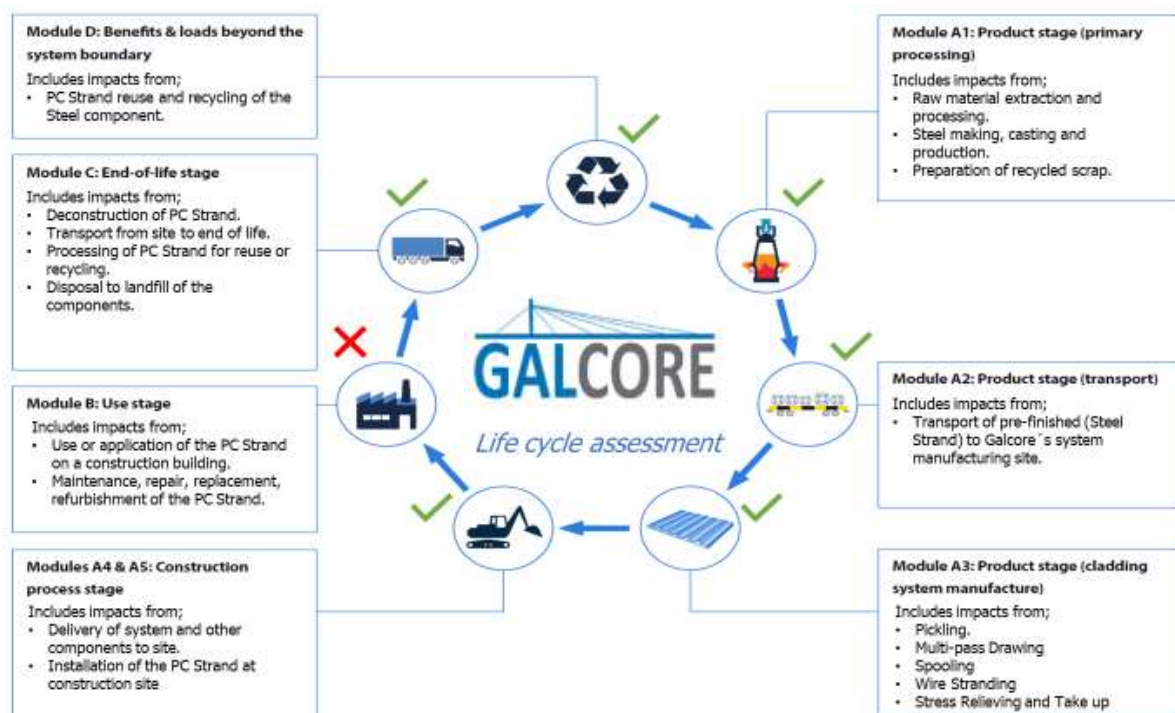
Module D: Benefits & loads beyond the system boundary

Includes impacts from;
• PC Strand reuse and recycling of the Steel component.

Module A1: Product stage (primary processing)

Includes impacts from;
• Raw material extraction and processing.
• Steel making, casting and production.
• Preparation of recycled scrap.

Module C: End-of-life stage

Includes impacts from;
• Deconstruction of PC Strand.
• Transport from site to end of life.
• Processing of PC Strand for reuse or recycling.
• Disposal to landfill of the components.

GALCORE

Life cycle assessment

Module B: Use stage

Includes impacts from;
• Use or application of the PC Strand on a construction building.
• Maintenance, repair, replacement, refurbishment of the PC Strand.

Module A2: Product stage (transport)

Includes impacts from;
• Transport of pre-finished (Steel Strand) to Galcore´s system manufacturing site.

Modules A4 & A5: Construction process stage

Includes impacts from;
• Delivery of system and other components to site.
• Installation of the PC Strand at construction site

Module A3: Product stage (cladding system manufacture)

Includes impacts from;
• Pickling.
• Multi-pass Drawing
• Spooling
• Wire Stranding
• Stress Relieving and Take up